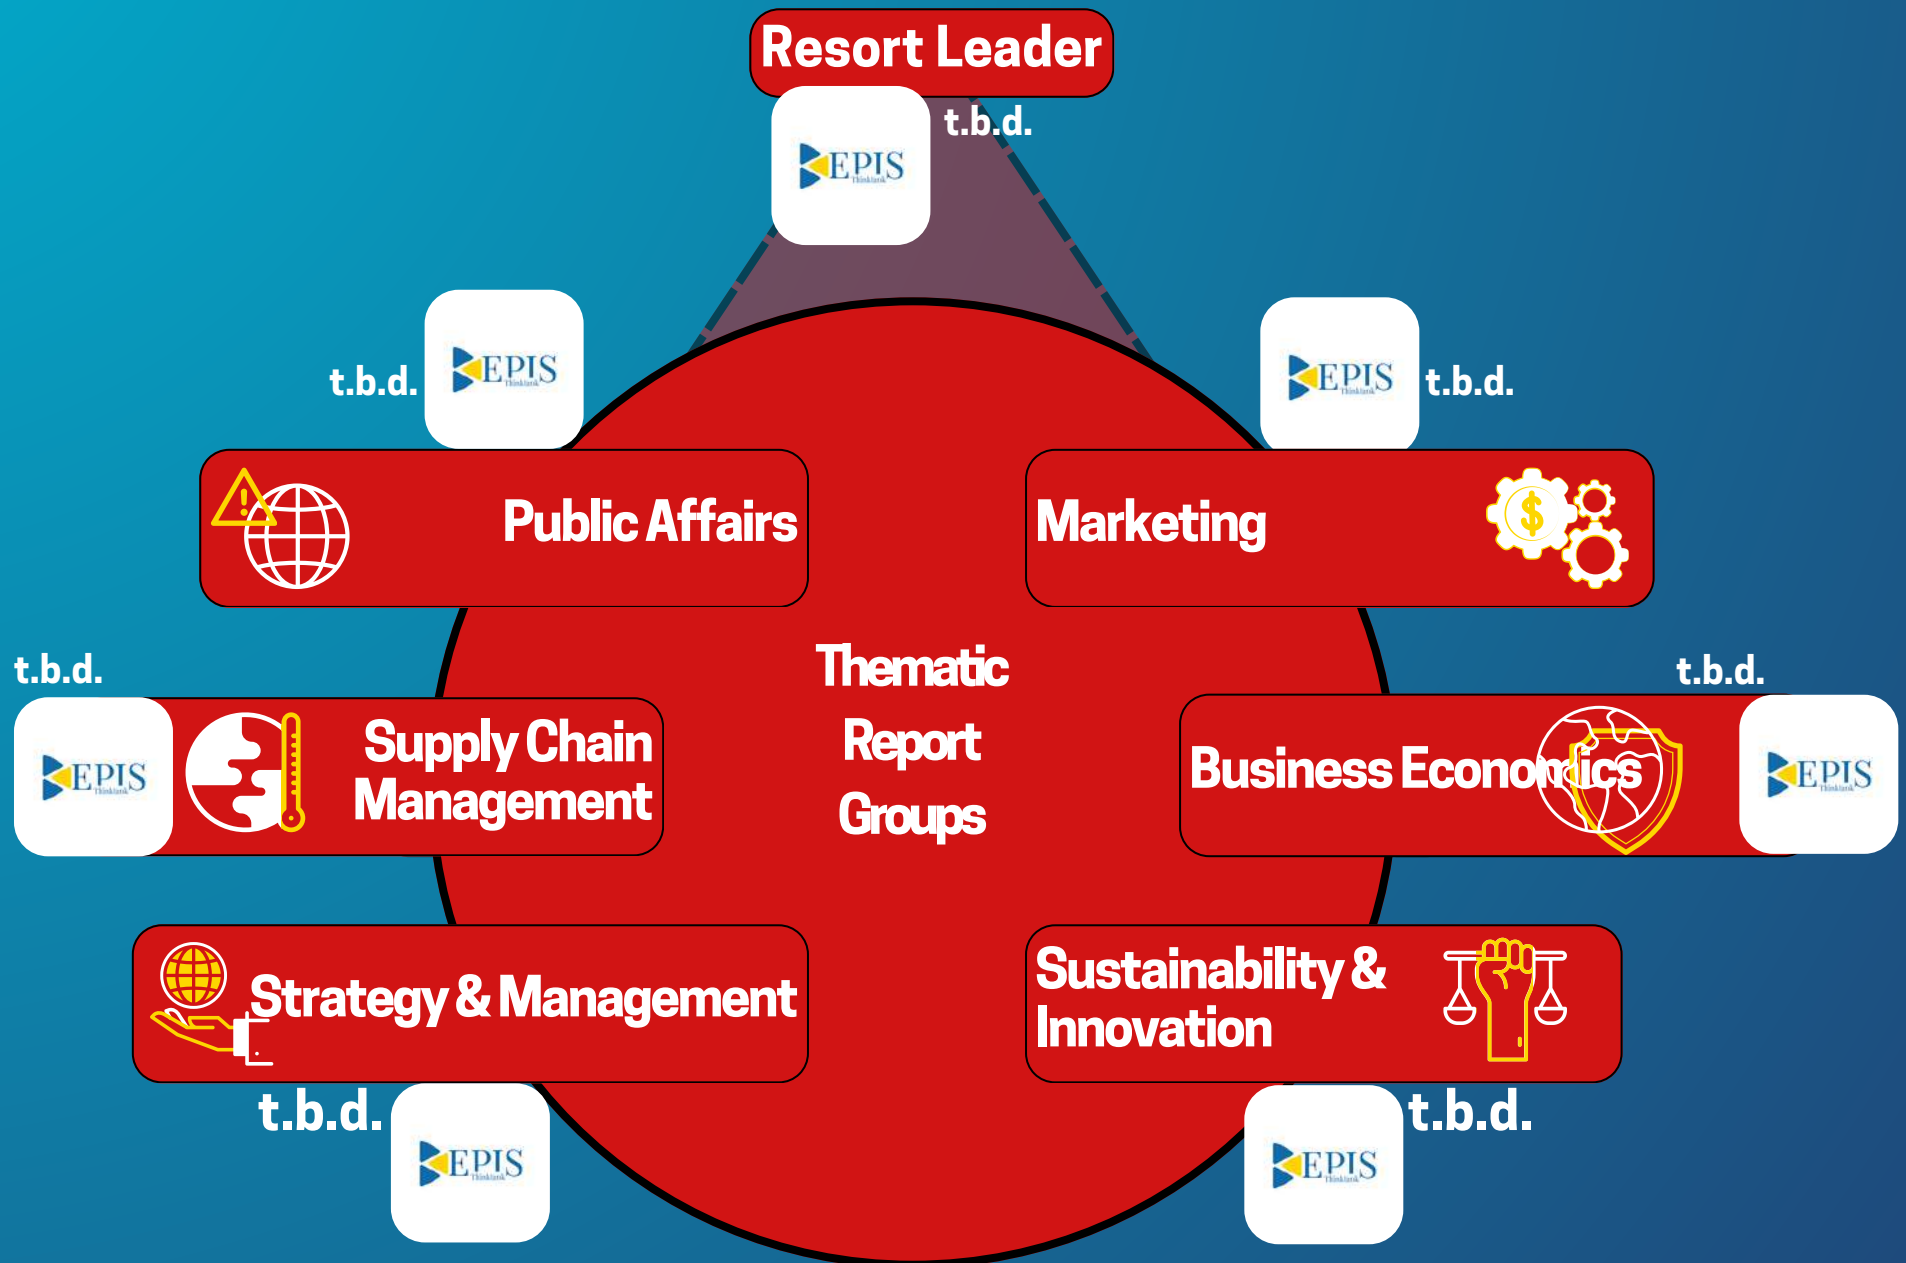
Resort Leader

EPIS Thinktank

t.b.d.

t.b.d.

EPIS Thinktank

EPIS Thinktank

t.b.d.

Public Affairs

Marketing

t.b.d.

Thematic Report Groups

t.b.d.

EPIS Thinktank

Supply Chain Management

Business Economics

EPIS Thinktank

Strategy & Management

Sustainability & Innovation

t.b.d.

EPIS Thinktank

EPIS Thinktank

t.b.d.